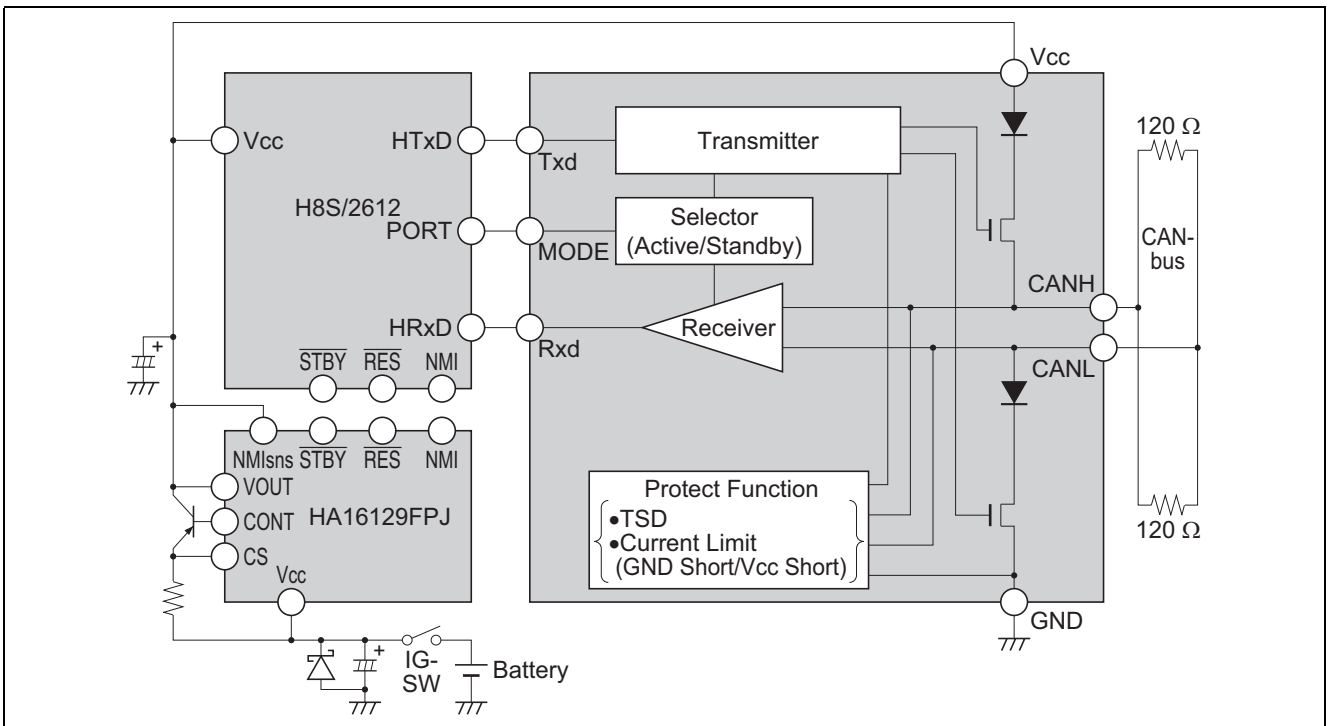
Vcc
Vcc
HTxD
Txd
Transmitter
120 Ω
H8S/2612
PORT
MODE
Selector
(Active/Standby)
CAN-
bus
CANH
HRxD
Rxd
Receiver
CANL
+
$\overline{STBY}$ $\overline{RES}$ NMI
NMIsns $\overline{STBY}$ $\overline{RES}$ NMI
VOUT
CONT
HA16129FPJ
CS
Protect Function
•TSD
•Current Limit
(GND Short/Vcc Short)
120 Ω
Vcc
GND
+
IG-
SW
Battery